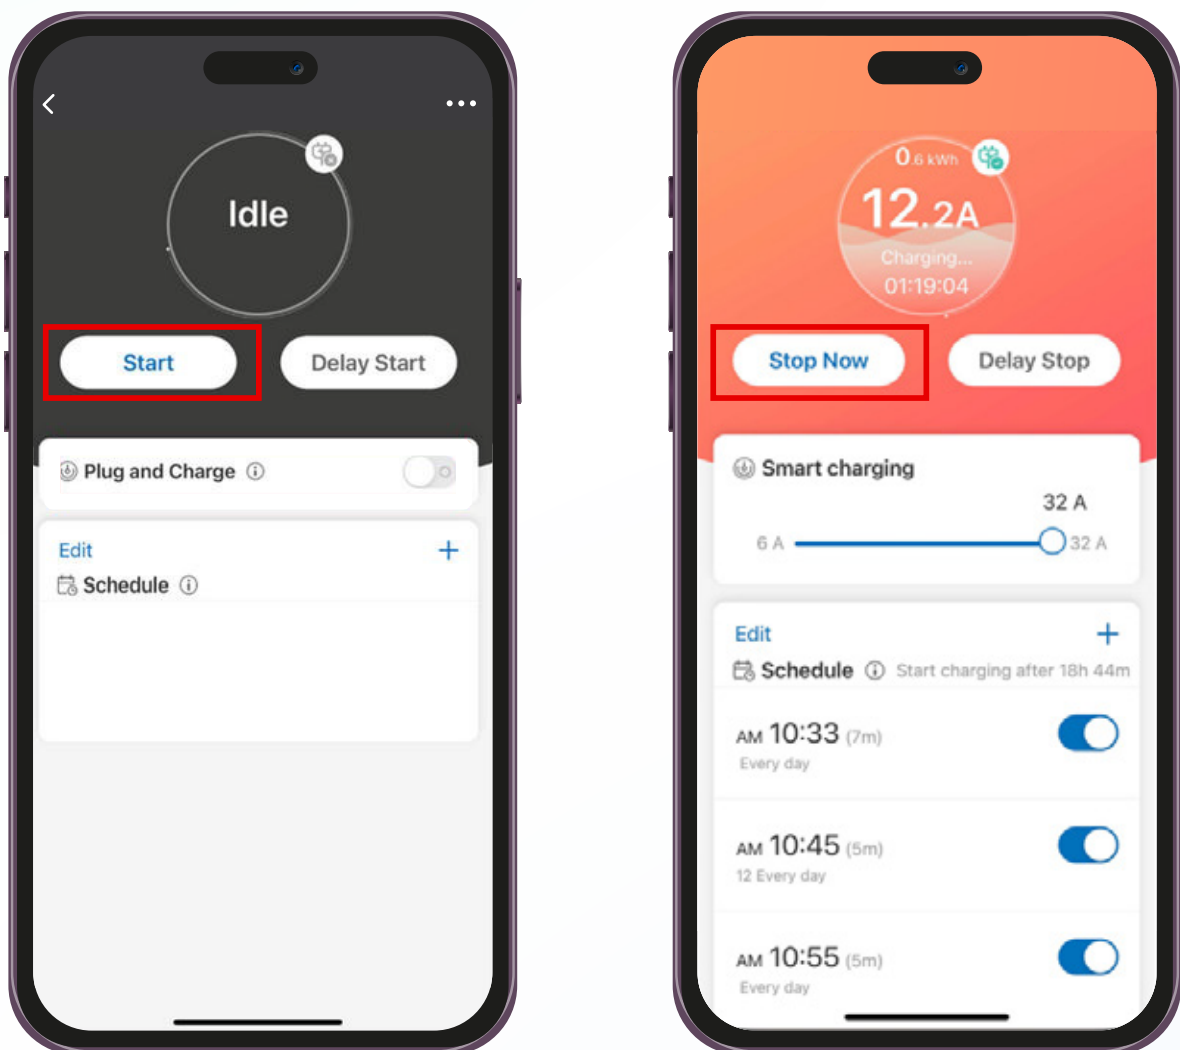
Idle

Start

Delay Start

Plug and Charge

Edit

+

Schedule

0.6 kWh

12.2A

Charging...

01:19:04

Stop Now

Delay Stop

Smart charging

32 A

6 A

32 A

Edit

+

Schedule

Start charging after 18h 44m

AM 10:33 (7m)

Every day

AM 10:45 (5m)

12 Every day

AM 10:55 (5m)

Every day